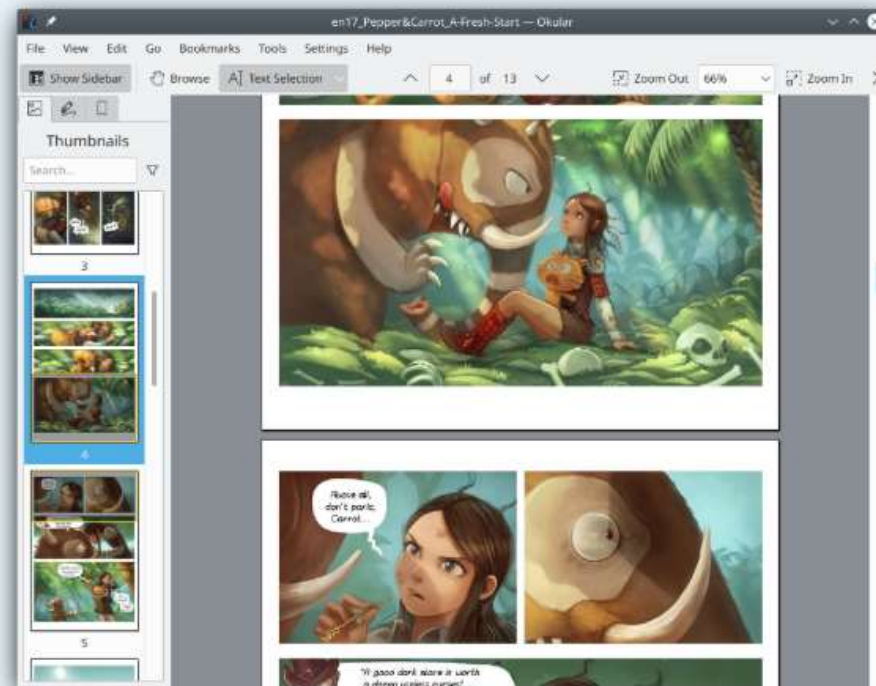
en17_Pepper&Carrot_A-Fresh-Start — Okular

File View Edit Go Bookmarks Tools Settings Help

Show Sidebar Browse Text Selection 4 of 13 Zoom Out 66% Zoom In

Thumbnails

Search...

3

4

5

Above all, don't panic, Carrot...

"A good dark stare is worth a dozen useless curses!"